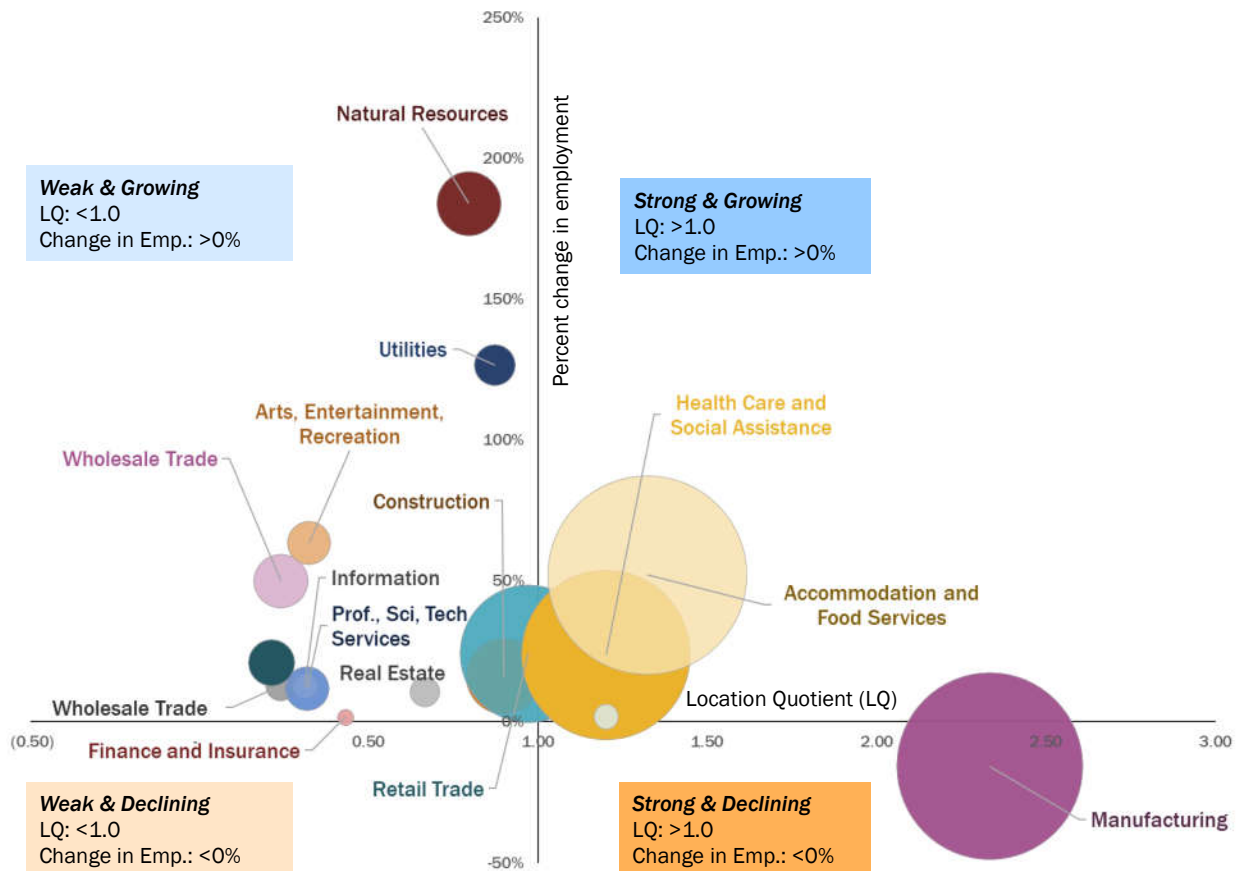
250%

Natural Resources

200%

Weak & Growing
LQ: <1.0
Change in Emp.: >0%

Percent change in employment

Strong & Growing
LQ: >1.0
Change in Emp.: >0%

150%

Utilities

Arts, Entertainment, Recreation

100%

Wholesale Trade

Health Care and Social Assistance

Construction

50%

Information

Accommodation and Food Services

Prof., Sci, Tech Services

Real Estate

Wholesale Trade

Location Quotient (LQ)

0%

(0.50)

0.50

1.00

1.50

2.00

2.50

3.00

Finance and Insurance

Retail Trade

Weak & Declining
LQ: <1.0
Change in Emp.: <0%

Strong & Declining
LQ: >1.0
Change in Emp.: <0%

Manufacturing

-50%